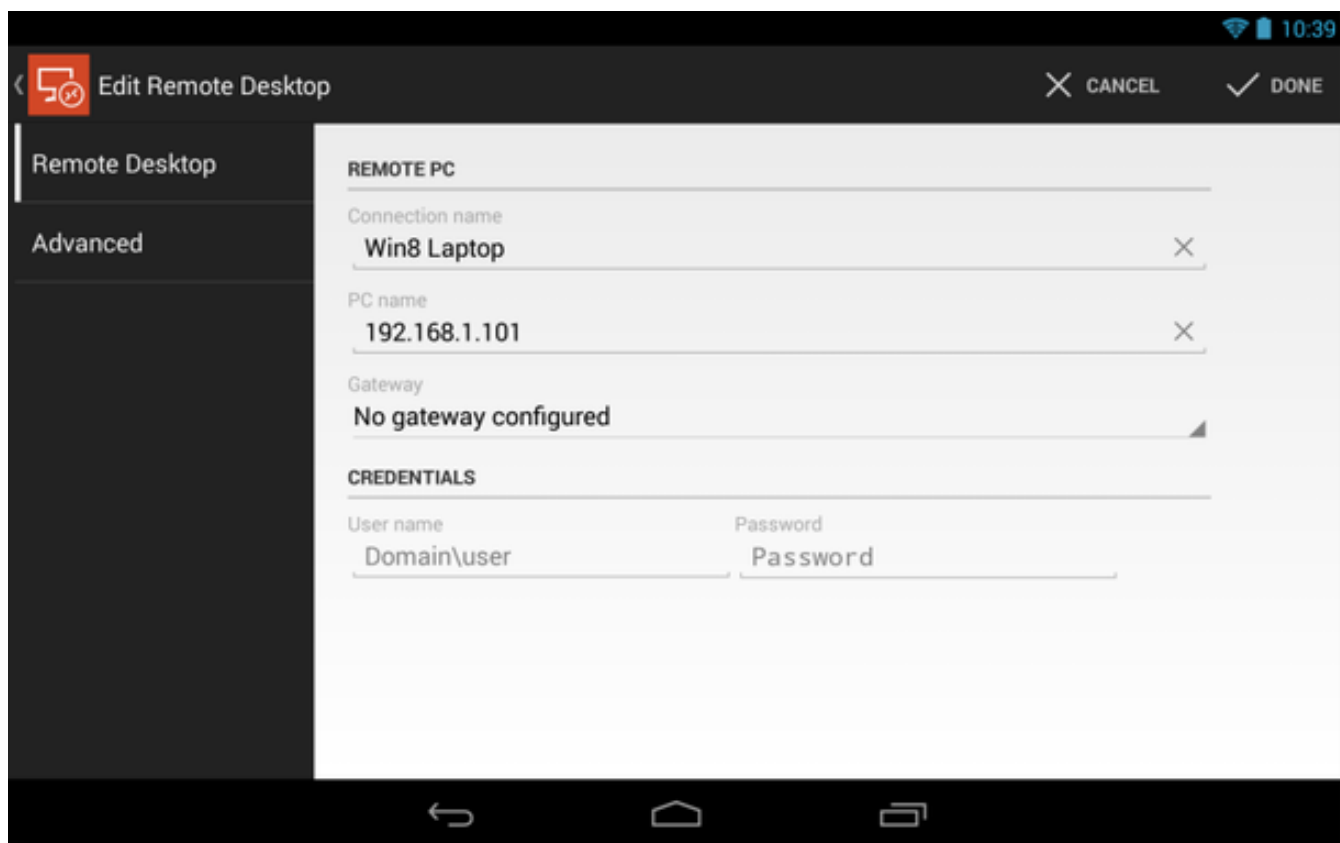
10:39

Edit Remote Desktop

CANCEL

DONE

Remote Desktop

Advanced

REMOTE PC

Connection name

Win8 Laptop

PC name

192.168.1.101

Gateway

No gateway configured

CREDENTIALS

User name

Domain\user

Password

Password